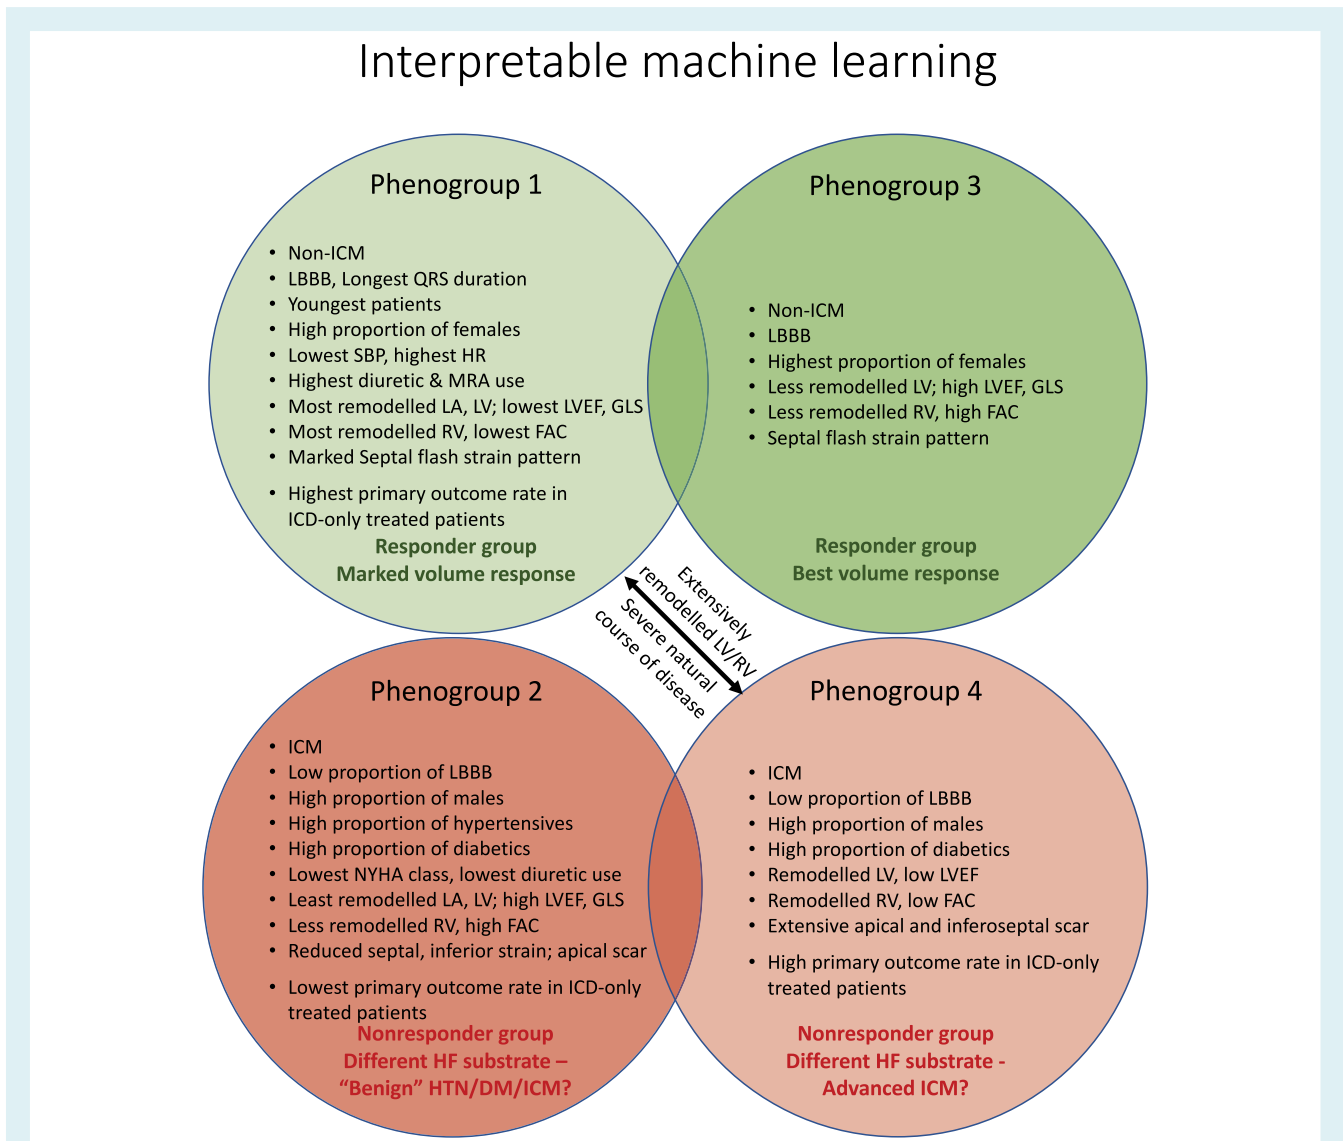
Interpretable machine learning

Phenogroup 1

- Non-ICM
- LBBB, Longest QRS duration
- Youngest patients
- High proportion of females
- Lowest SBP, highest HR
- Highest diuretic & MRA use
- Most remodelled LA, LV; lowest LVEF, GLS
- Most remodelled RV, lowest FAC
- Marked Septal flash strain pattern
- Highest primary outcome rate in ICD-only treated patients

Responder group
Marked volume response

Phenogroup 3

- Non-ICM
- LBBB
- Highest proportion of females
- Less remodelled LV; high LVEF, GLS
- Less remodelled RV, high FAC
- Septal flash strain pattern

Responder group
Best volume response

Extensively remodelled LV/RV

Severe natural course of disease

Phenogroup 2

- ICM
- Low proportion of LBBB
- High proportion of males
- High proportion of hypertensives
- High proportion of diabetics
- Lowest NYHA class, lowest diuretic use
- Least remodelled LA, LV; high LVEF, GLS
- Less remodelled RV, high FAC
- Reduced septal, inferior strain; apical scar
- Lowest primary outcome rate in ICD-only treated patients

Nonresponder group
Different HF substrate –
“Benign” HTN/DM/ICM?

Phenogroup 4

- ICM
- Low proportion of LBBB
- High proportion of males
- High proportion of diabetics
- Remodelled LV, low LVEF
- Remodelled RV, low FAC
- Extensive apical and inferoseptal scar
- High primary outcome rate in ICD-only treated patients

Nonresponder group
Different HF substrate -
Advanced ICM?